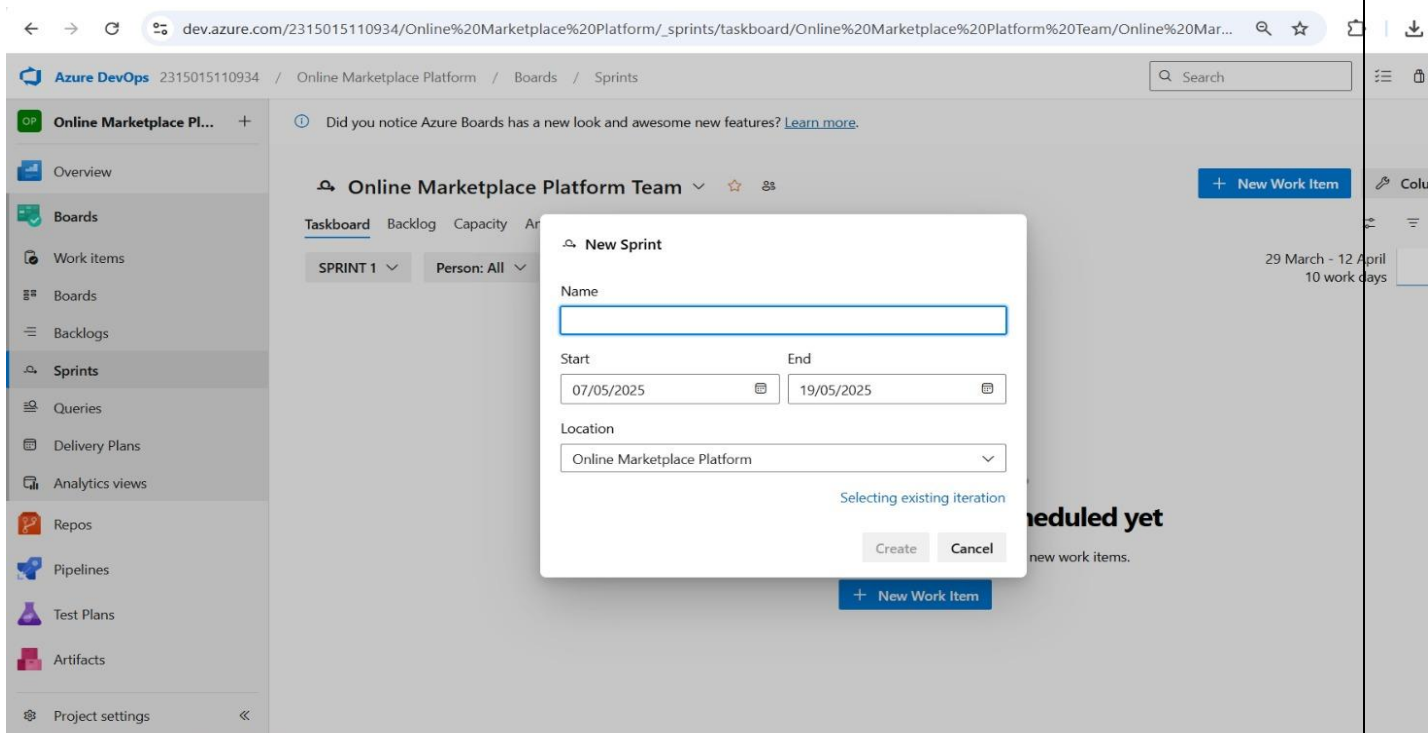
dev.azure.com/2315015110934/Online%20Marketplace%20Platform/_sprints/taskboard/Online%20Marketplace%20Platform%20Team/Online%20Mar...

Azure DevOps 2315015110934 / Online Marketplace Platform / Boards / Sprints

Search

OP Online Marketplace Pl... +

Did you notice Azure Boards has a new look and awesome new features? Learn more.

Overview
Boards
Work items
Boards
Backlogs
Sprints
Queries
Delivery Plans
Analytics views
Repos
Pipelines
Test Plans
Artifacts
Project settings

Online Marketplace Platform Team

+ New Work Item

Colu

Taskboard Backlog Capacity Ar

SPRINT 1 Person: All

29 March - 12 April
10 work days

New Sprint

Name

Start
07/05/2025

End
19/05/2025

Location
Online Marketplace Platform

Selecting existing iteration

Create Cancel

neduled yet

new work items.

+ New Work Item